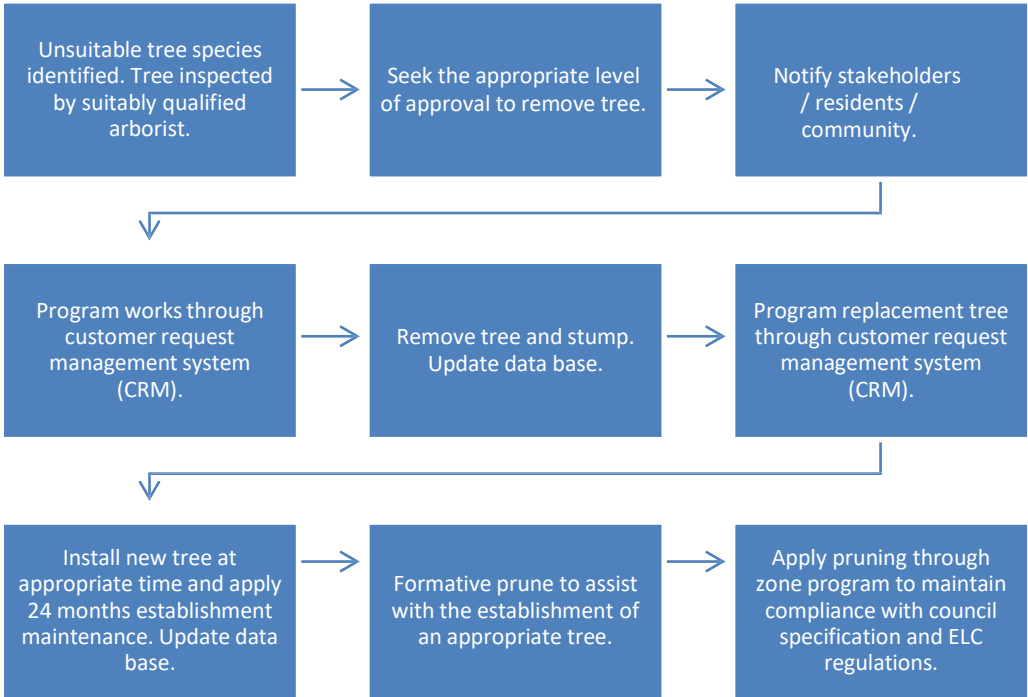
Unsuitable tree species identified. Tree inspected by suitably qualified arborist.

Seek the appropriate level of approval to remove tree.

Notify stakeholders / residents / community.

Program works through customer request management system (CRM).

Remove tree and stump. Update data base.

Program replacement tree through customer request management system (CRM).

Install new tree at appropriate time and apply 24 months establishment maintenance. Update data base.

Formative prune to assist with the establishment of an appropriate tree.

Apply pruning through zone program to maintain compliance with council specification and ELC regulations.